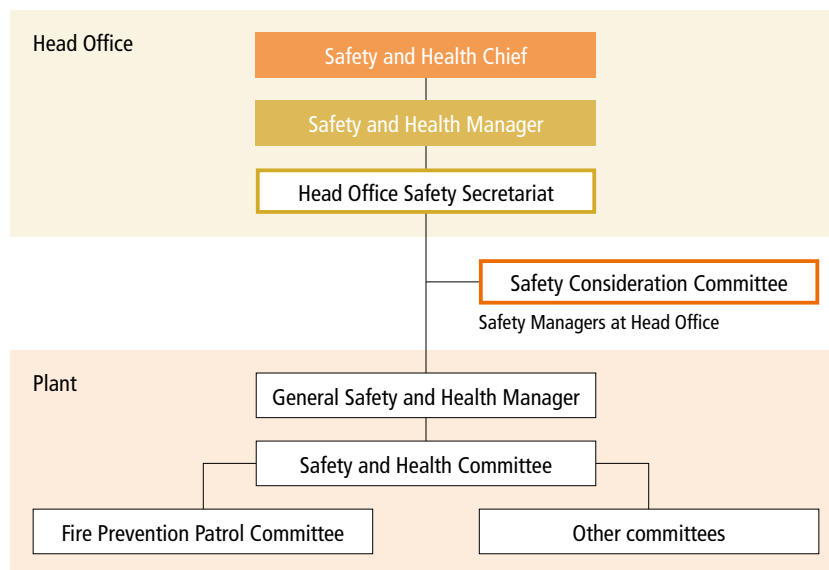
Head Office

Safety and Health Chief

Safety and Health Manager

Head Office Safety Secretariat

Safety Consideration Committee

Safety Managers at Head Office

Plant

General Safety and Health Manager

Safety and Health Committee

Fire Prevention Patrol Committee

Other committees